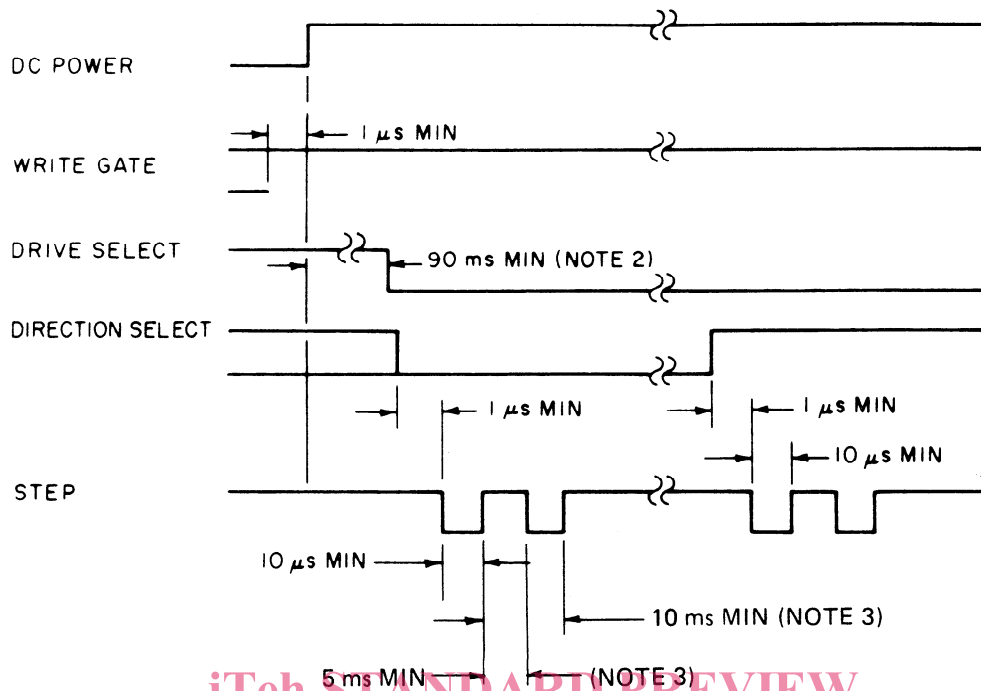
DC POWER

WRITE GATE

$1 \mu s$ MIN

DRIVE SELECT

90 ms MIN (NOTE 2)

DIRECTION SELECT

$1 \mu s$ MIN

$1 \mu s$ MIN

$10 \mu s$ MIN

STEP

$10 \mu s$ MIN

10 ms MIN (NOTE 3)

5 ms MIN

(NOTE 3)

iTeh STANDARD PREVIEW